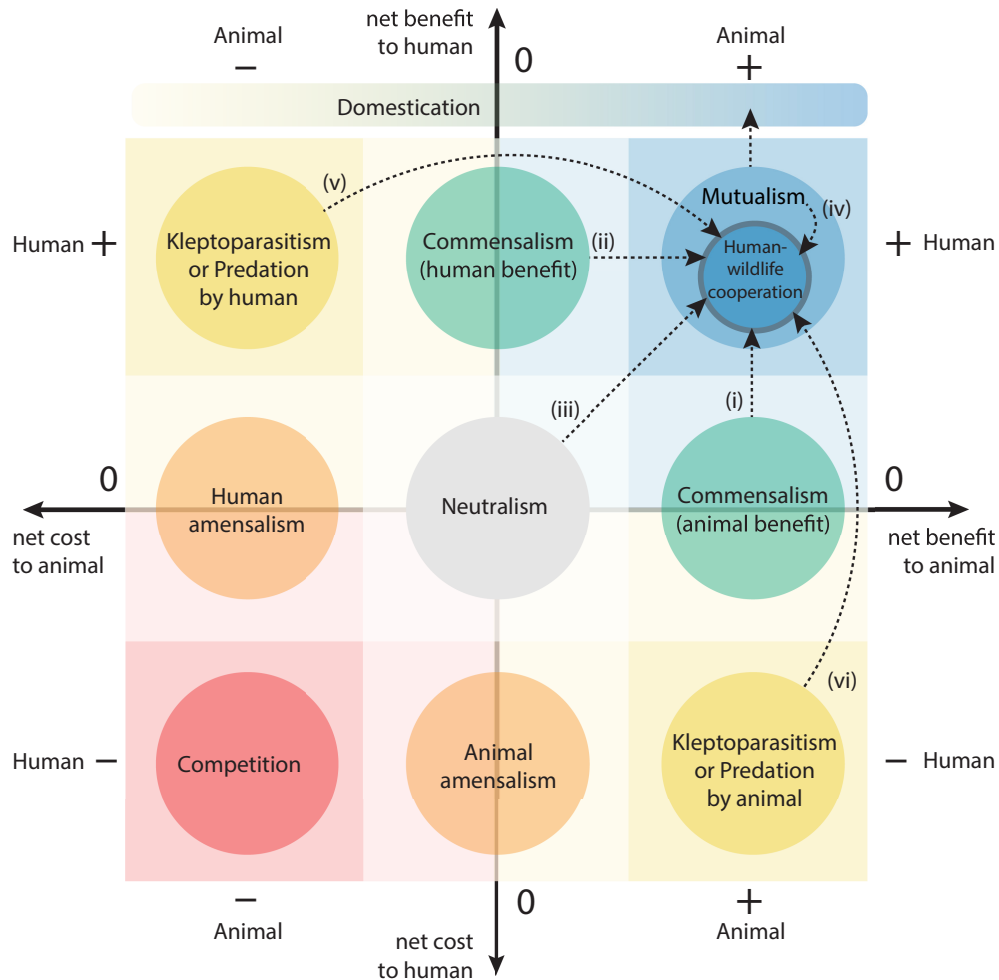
Animal
−

net benefit
to human

0

Animal
+

Domestication

Human +

(v)

Kleptoparasitism
or Predation
by human

Commensalism
(human benefit)

(ii)

Mutualism

(iv)

Human-
wildlife
cooperation

+ Human

(iii)

(i)

0

net cost
to animal

Human
amensalism

Neutralism

Commensalism
(animal benefit)

0

net benefit
to animal

(vi)

Human −

Competition

Animal
amensalism

Kleptoparasitism
or Predation
by animal

− Human

−
Animal

0

net cost
to human

+
Animal